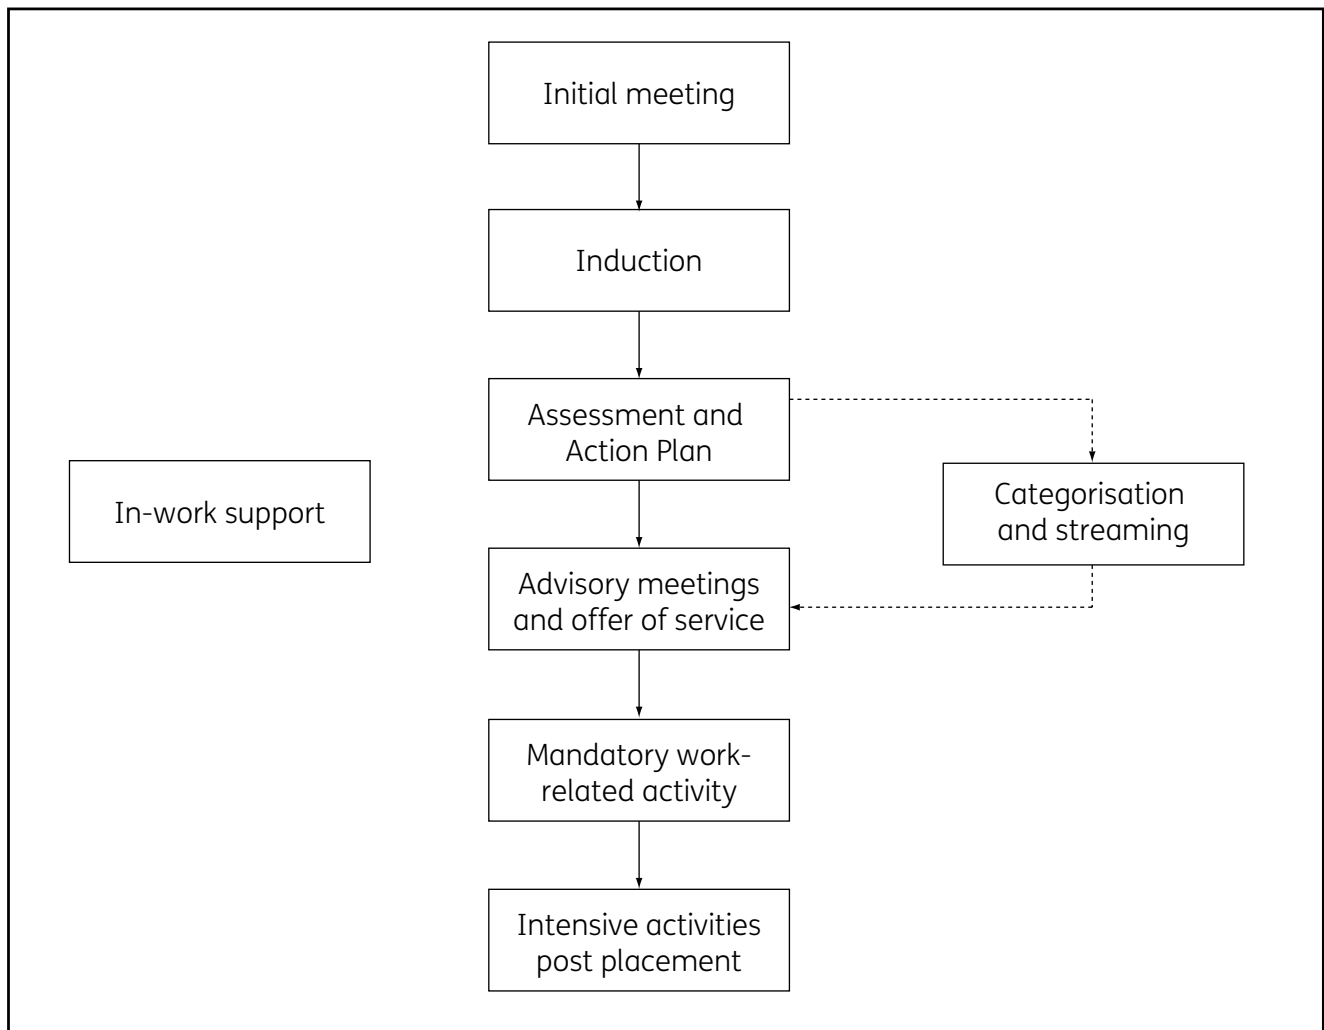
Initial meeting

Induction

Assessment and Action Plan

Categorisation and streaming

In-work support

Advisory meetings and offer of service

Mandatory work-related activity

Intensive activities post placement